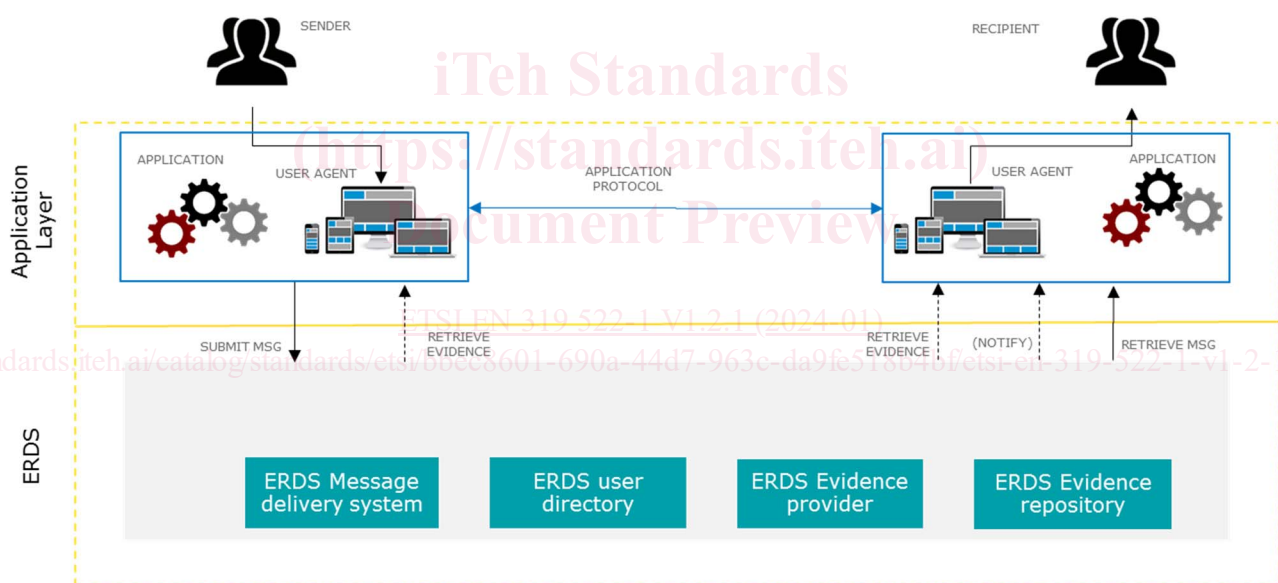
SENDER

RECIPIENT

iTeh Standards
(https://standards.iteh.ai)
Document Preview

Application Layer

APPLICATION

USER AGENT

APPLICATION PROTOCOL

USER AGENT

APPLICATION

ETSI EN 319 522-1 V1.2.1 (2024-01)

ndards.iteh.ai/catalog/standards/etsi/bbec8601-690a-44d7-963e-da9fe518b4bf/etsi-en-319-522-1-v1-2-

SUBMIT MSG

RETRIEVE EVIDENCE

RETRIEVE EVIDENCE

(NOTIFY)

RETRIEVE MSG

ERDS

ERDS Message delivery system

ERDS user directory

ERDS Evidence provider

ERDS Evidence repository